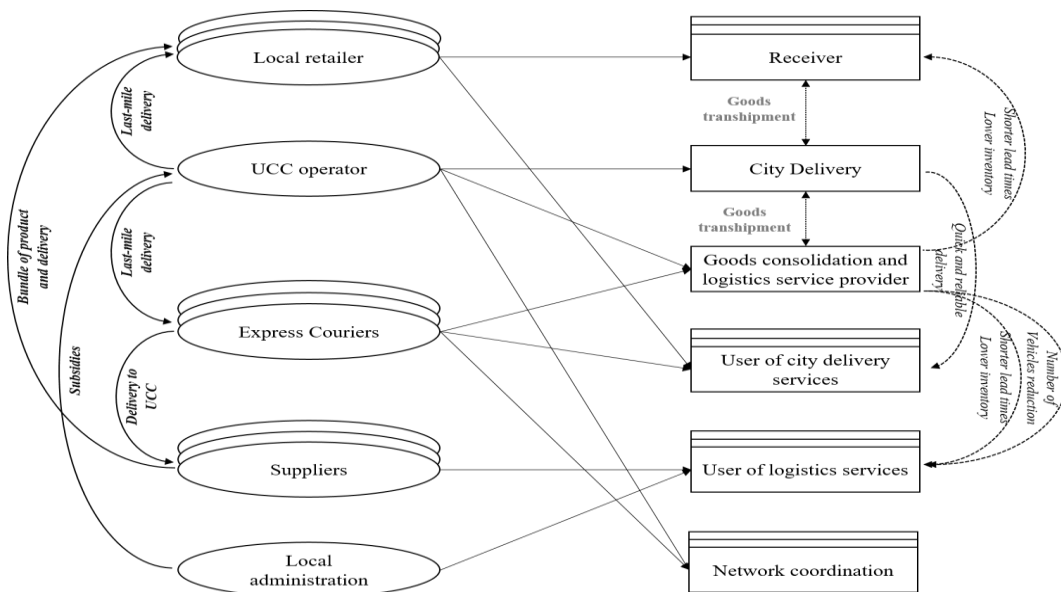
Local retailer

UCC operator

Express Couriers

Suppliers

Local administration

Bundle of product and delivery

Last-mile delivery

Last-mile delivery

Subsidies

Delivery to UCC

Receiver

Goods transhipment

City Delivery

Goods transhipment

Goods consolidation and logistics service provider

User of city delivery services

User of logistics services

Network coordination

Shorter lead times Lower inventory

Quick and reliable delivery

Number of Vehicles reduction

Shorter lead times Lower inventory